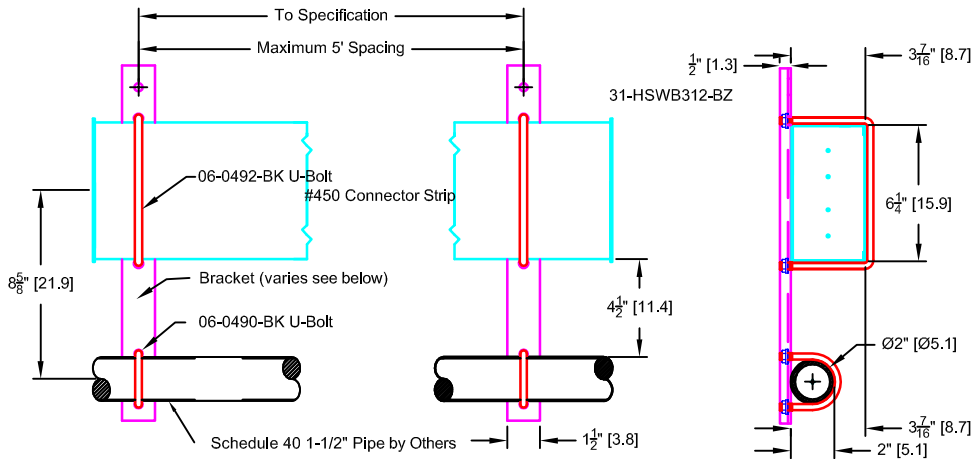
To Specification

Maximum 5' Spacing

$\frac{1}{2}$" [1.3]

$3\frac{7}{16}$" [8.7]

31-HSWB312-BZ

06-0492-BK U-Bolt

#450 Connector Strip

$6\frac{1}{4}$" [15.9]

$8\frac{5}{8}$" [21.9]

Bracket (varies see below)

$4\frac{1}{2}$" [11.4]

06-0490-BK U-Bolt

Ø2" [Ø5.1]

$3\frac{7}{16}$" [8.7]

Schedule 40 1-1/2" Pipe by Others

$1\frac{1}{2}$" [3.8]

2" [5.1]